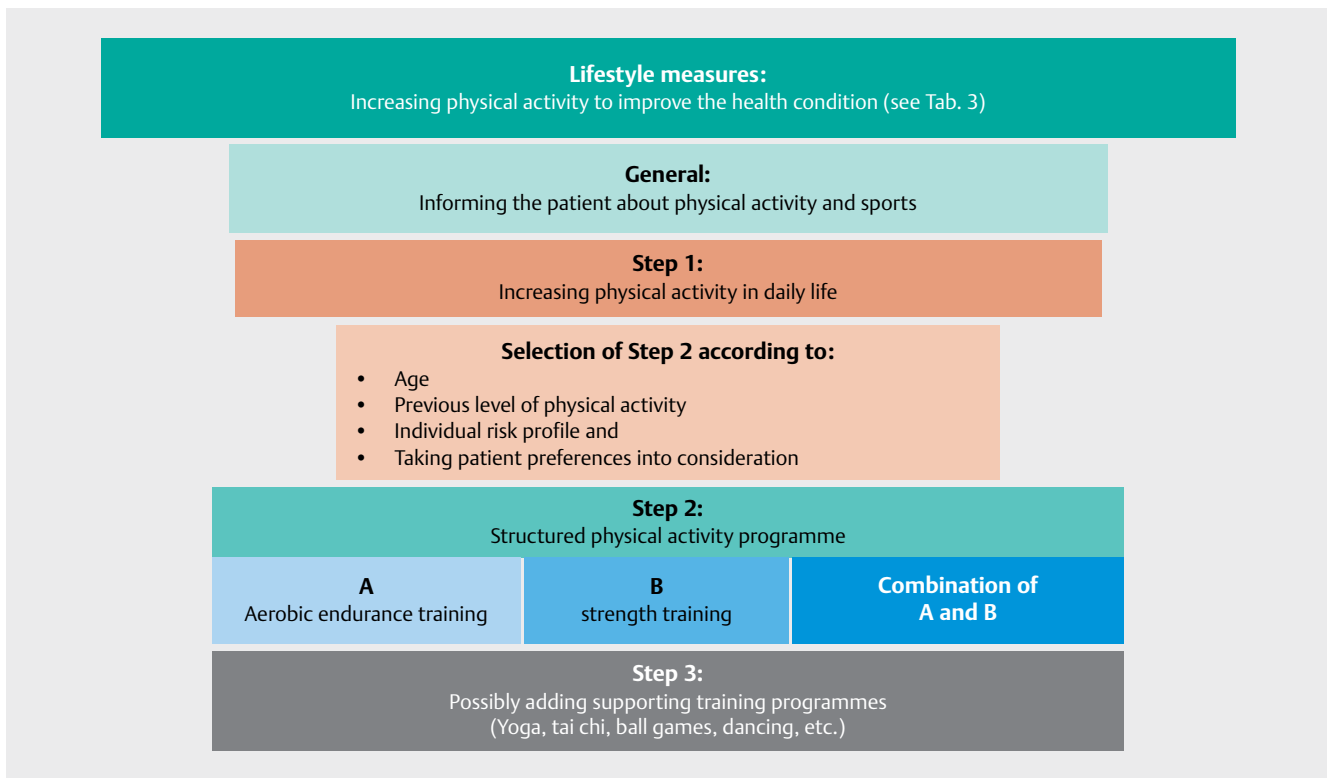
**Lifestyle measures:**
Increasing physical activity to improve the health condition (see Tab. 3)

**General:**
Informing the patient about physical activity and sports

**Step 1:**
Increasing physical activity in daily life

**Selection of Step 2 according to:**
- Age
- Previous level of physical activity
- Individual risk profile and
- Taking patient preferences into consideration

**Step 2:**
Structured physical activity programme

| **A** Aerobic endurance training | **B** strength training | **Combination of A and B** |
|---|---|---|

**Step 3:**
Possibly adding supporting training programmes
(Yoga, tai chi, ball games, dancing, etc.)